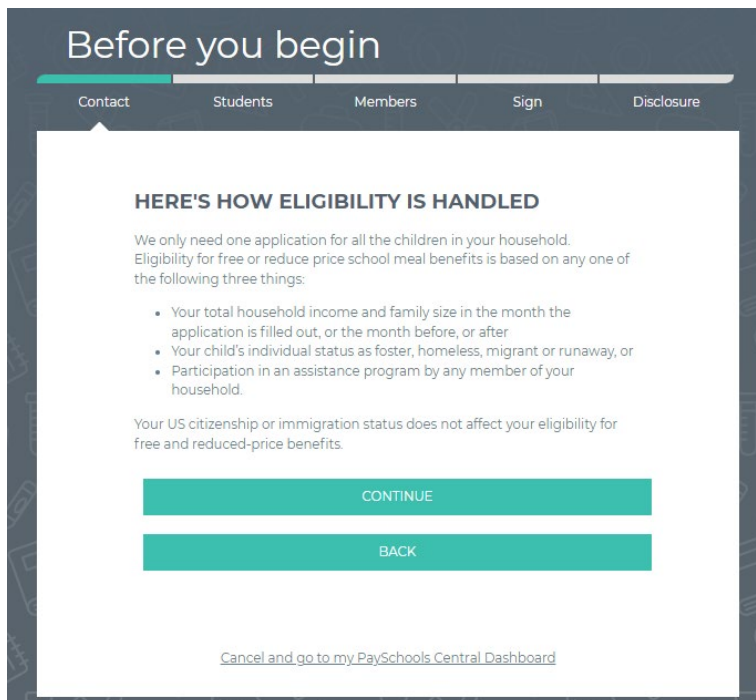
Before you begin

Contact
Students
Members
Sign
Disclosure

HERE'S HOW ELIGIBILITY IS HANDLED

We only need one application for all the children in your household. Eligibility for free or reduce price school meal benefits is based on any one of the following three things:

- Your total household income and family size in the month the application is filled out, or the month before, or after
- Your child's individual status as foster, homeless, migrant or runaway, or
- Participation in an assistance program by any member of your household.

Your US citizenship or immigration status does not affect your eligibility for free and reduced-price benefits.

CONTINUE

BACK

Cancel and go to my PaySchools Central Dashboard